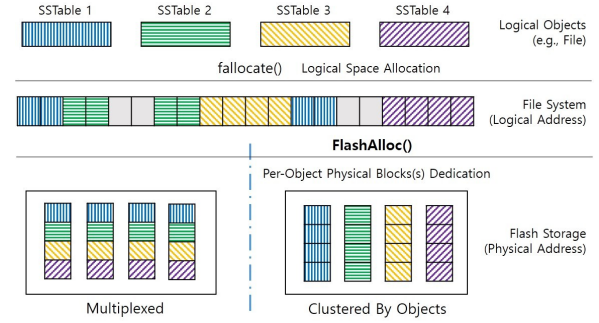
SSTable 1
SSTable 2
SSTable 3
SSTable 4
Logical Objects (e.g., File)

fallocate()
Logical Space Allocation

File System (Logical Address)

FlashAlloc()

Per-Object Physical Blocks(s) Dedication

Flash Storage (Physical Address)

Multiplexed

Clustered By Objects